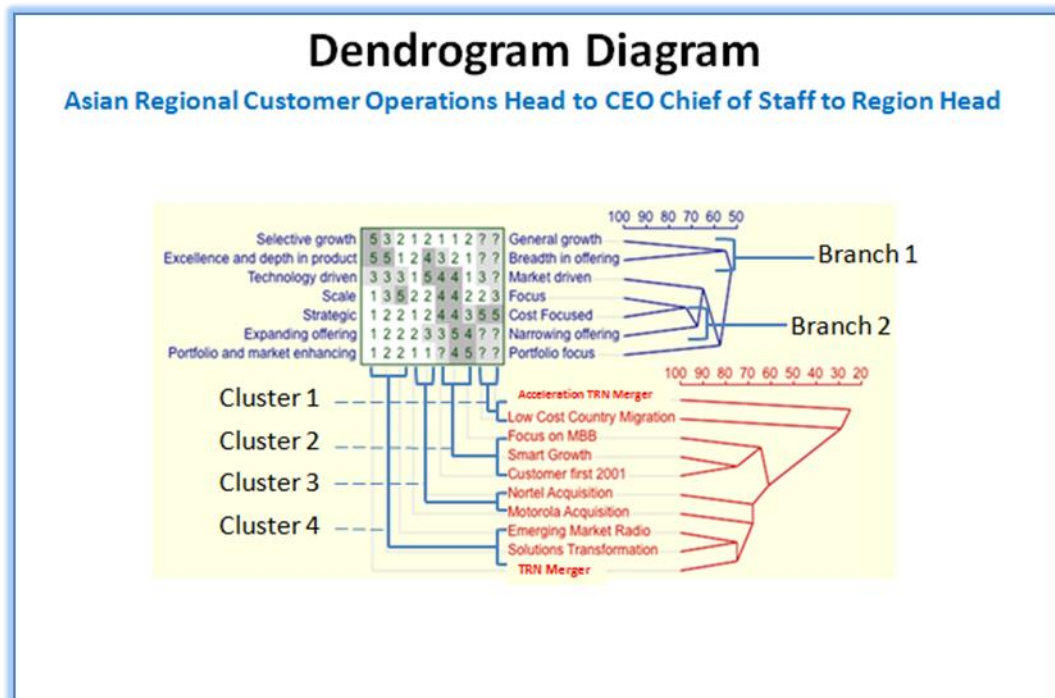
Dendrogram Diagram

Asian Regional Customer Operations Head to CEO Chief of Staff to Region Head

100 90 80 70 60 50

| | | |
|---|---|---|
| Selective growth | 5 3 2 1 2 1 1 2 ? ? | General growth |
| Excellence and depth in product | 5 5 1 2 4 3 2 1 ? ? | Breadth in offering |
| Technology driven | 3 3 3 1 5 4 4 1 3 ? | Market driven |
| Scale | 1 3 5 2 2 4 4 2 2 3 | Focus |
| Strategic | 1 2 2 1 2 4 4 3 5 5 | Cost Focused |
| Expanding offering | 1 2 2 2 3 3 5 4 ? ? | Narrowing offering |
| Portfolio and market enhancing | 1 2 2 1 1 ? 4 5 ? ? | Portfolio focus |

Branch 1

Branch 2

100 90 80 70 60 50 40 30 20

Cluster 1

Cluster 2

Cluster 3

Cluster 4

Acceleration TRN Merger
Low Cost Country Migration
Focus on MBB
Smart Growth
Customer first 2001
Nortel Acquisition
Motorola Acquisition
Emerging Market Radio
Solutions Transformation
TRN Merger